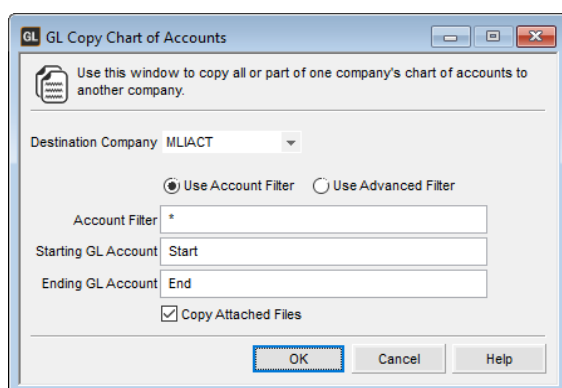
GL GL Copy Chart of Accounts

Use this window to copy all or part of one company's chart of accounts to another company.

Destination Company MLIACT

Use Account Filter Use Advanced Filter

Account Filter *

Starting GL Account Start

Ending GL Account End

Copy Attached Files

OK Cancel Help